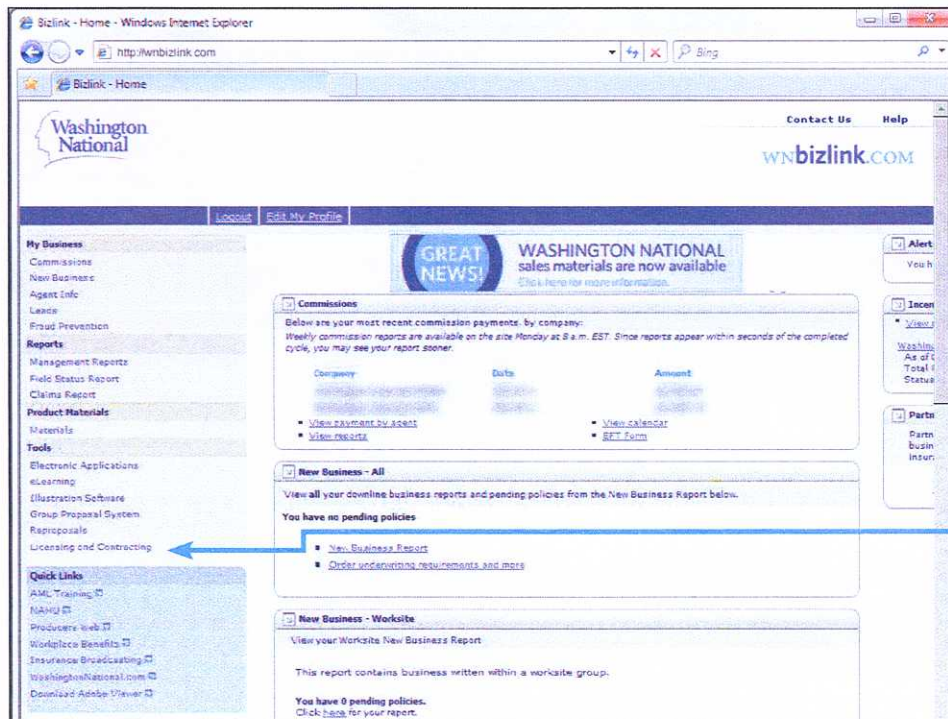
Bizlink - Home - Windows Internet Explorer

http://wnbizlink.com

Bing

Bizlink - Home

Washington National

Contact Us Help

WNbizlink.COM

Logout | Edit My Profile

My Business
Commissions
New Business
Agent Info
Leads
Fraud Prevention

Reports
Management Reports
Field Status Report
Claims Report

Product Materials
Materials

Tools
Electronic Applications
eLearning
Illustration Software
Group Proposal System
Reproposals
Licensing and Contracting

Quick Links
AML Training
NAHU
Producers Web
Workplace Benefits
Insurance Broadcasting
WashingtonNational.com
Download Adobe Viewer

GREAT NEWS! WASHINGTON NATIONAL sales materials are now available Click here for more information.

Commissions
Below are your most recent commission payments, by company:
Weekly commission reports are available on the site Monday at 8 a.m. EST. Since reports appear within seconds of the completed cycle, you may see your report sooner.

| Company | Date | Amount |
|---|---|---|
| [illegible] | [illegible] | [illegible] |
| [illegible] | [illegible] | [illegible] |

View payment by agent
View reports
View calendar
EFT Form

New Business - All
View all your downline business reports and pending policies from the New Business Report below.
You have no pending policies
New Business Report
Order underwriting requirements and more

New Business - Worksite
View your Worksite New Business Report
This report contains business written within a worksite group.
You have 0 pending policies.
Click here for your report.

Alert
You h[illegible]

Incen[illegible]
View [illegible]
Washin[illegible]
As of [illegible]
Total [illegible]
Status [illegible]

Partn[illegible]
Partn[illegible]
busin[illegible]
insur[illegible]